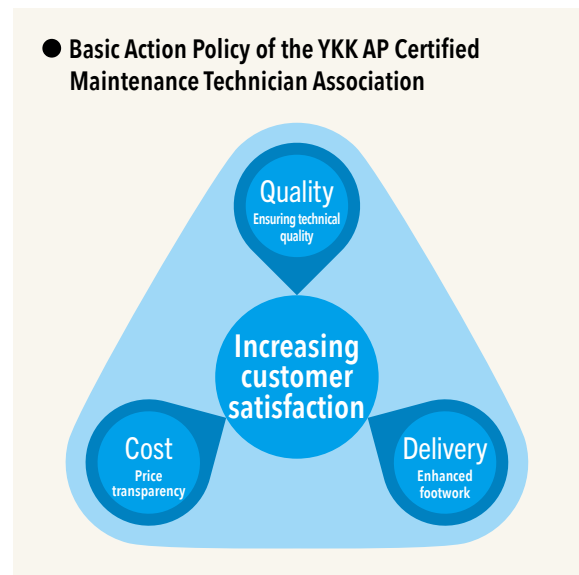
● Basic Action Policy of the YKK AP Certified Maintenance Technician Association

Quality
Ensuring technical quality

Increasing customer satisfaction

Cost
Price transparency

Delivery
Enhanced footwork